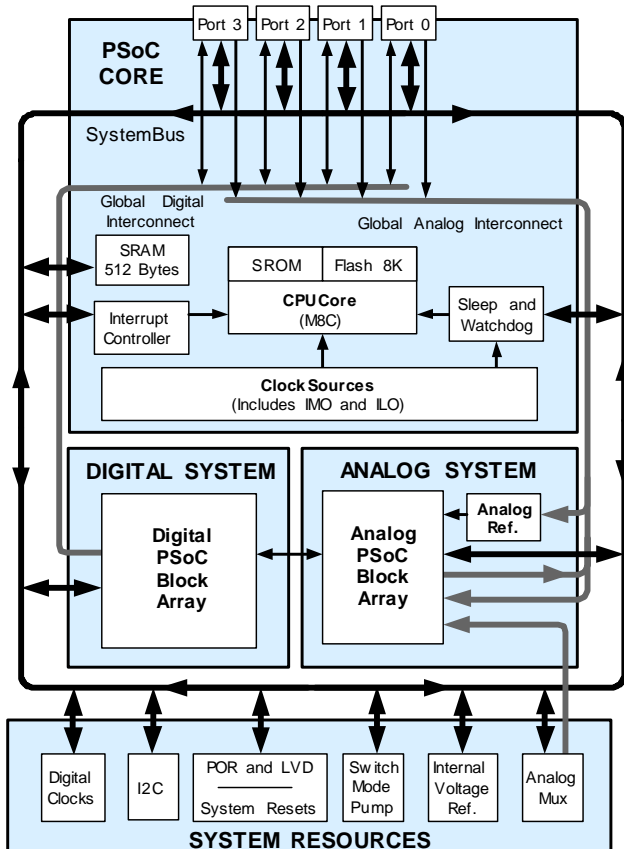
Port 3
Port 2
Port 1
Port 0

PSoC CORE

SystemBus

Global Digital Interconnect

Global Analog Interconnect

SRAM 512 Bytes

SROM

Flash 8K

CPUCore (M8C)

Interrupt Controller

Sleep and Watchdog

Clock Sources (Includes IMO and ILO)

DIGITAL SYSTEM

Digital PSoC Block Array

ANALOG SYSTEM

Analog Ref.

Analog PSoC Block Array

Digital Clocks

I2C

POR and LVD

System Resets

Switch Mode Pump

Internal Voltage Ref.

Analog Mux

SYSTEM RESOURCES